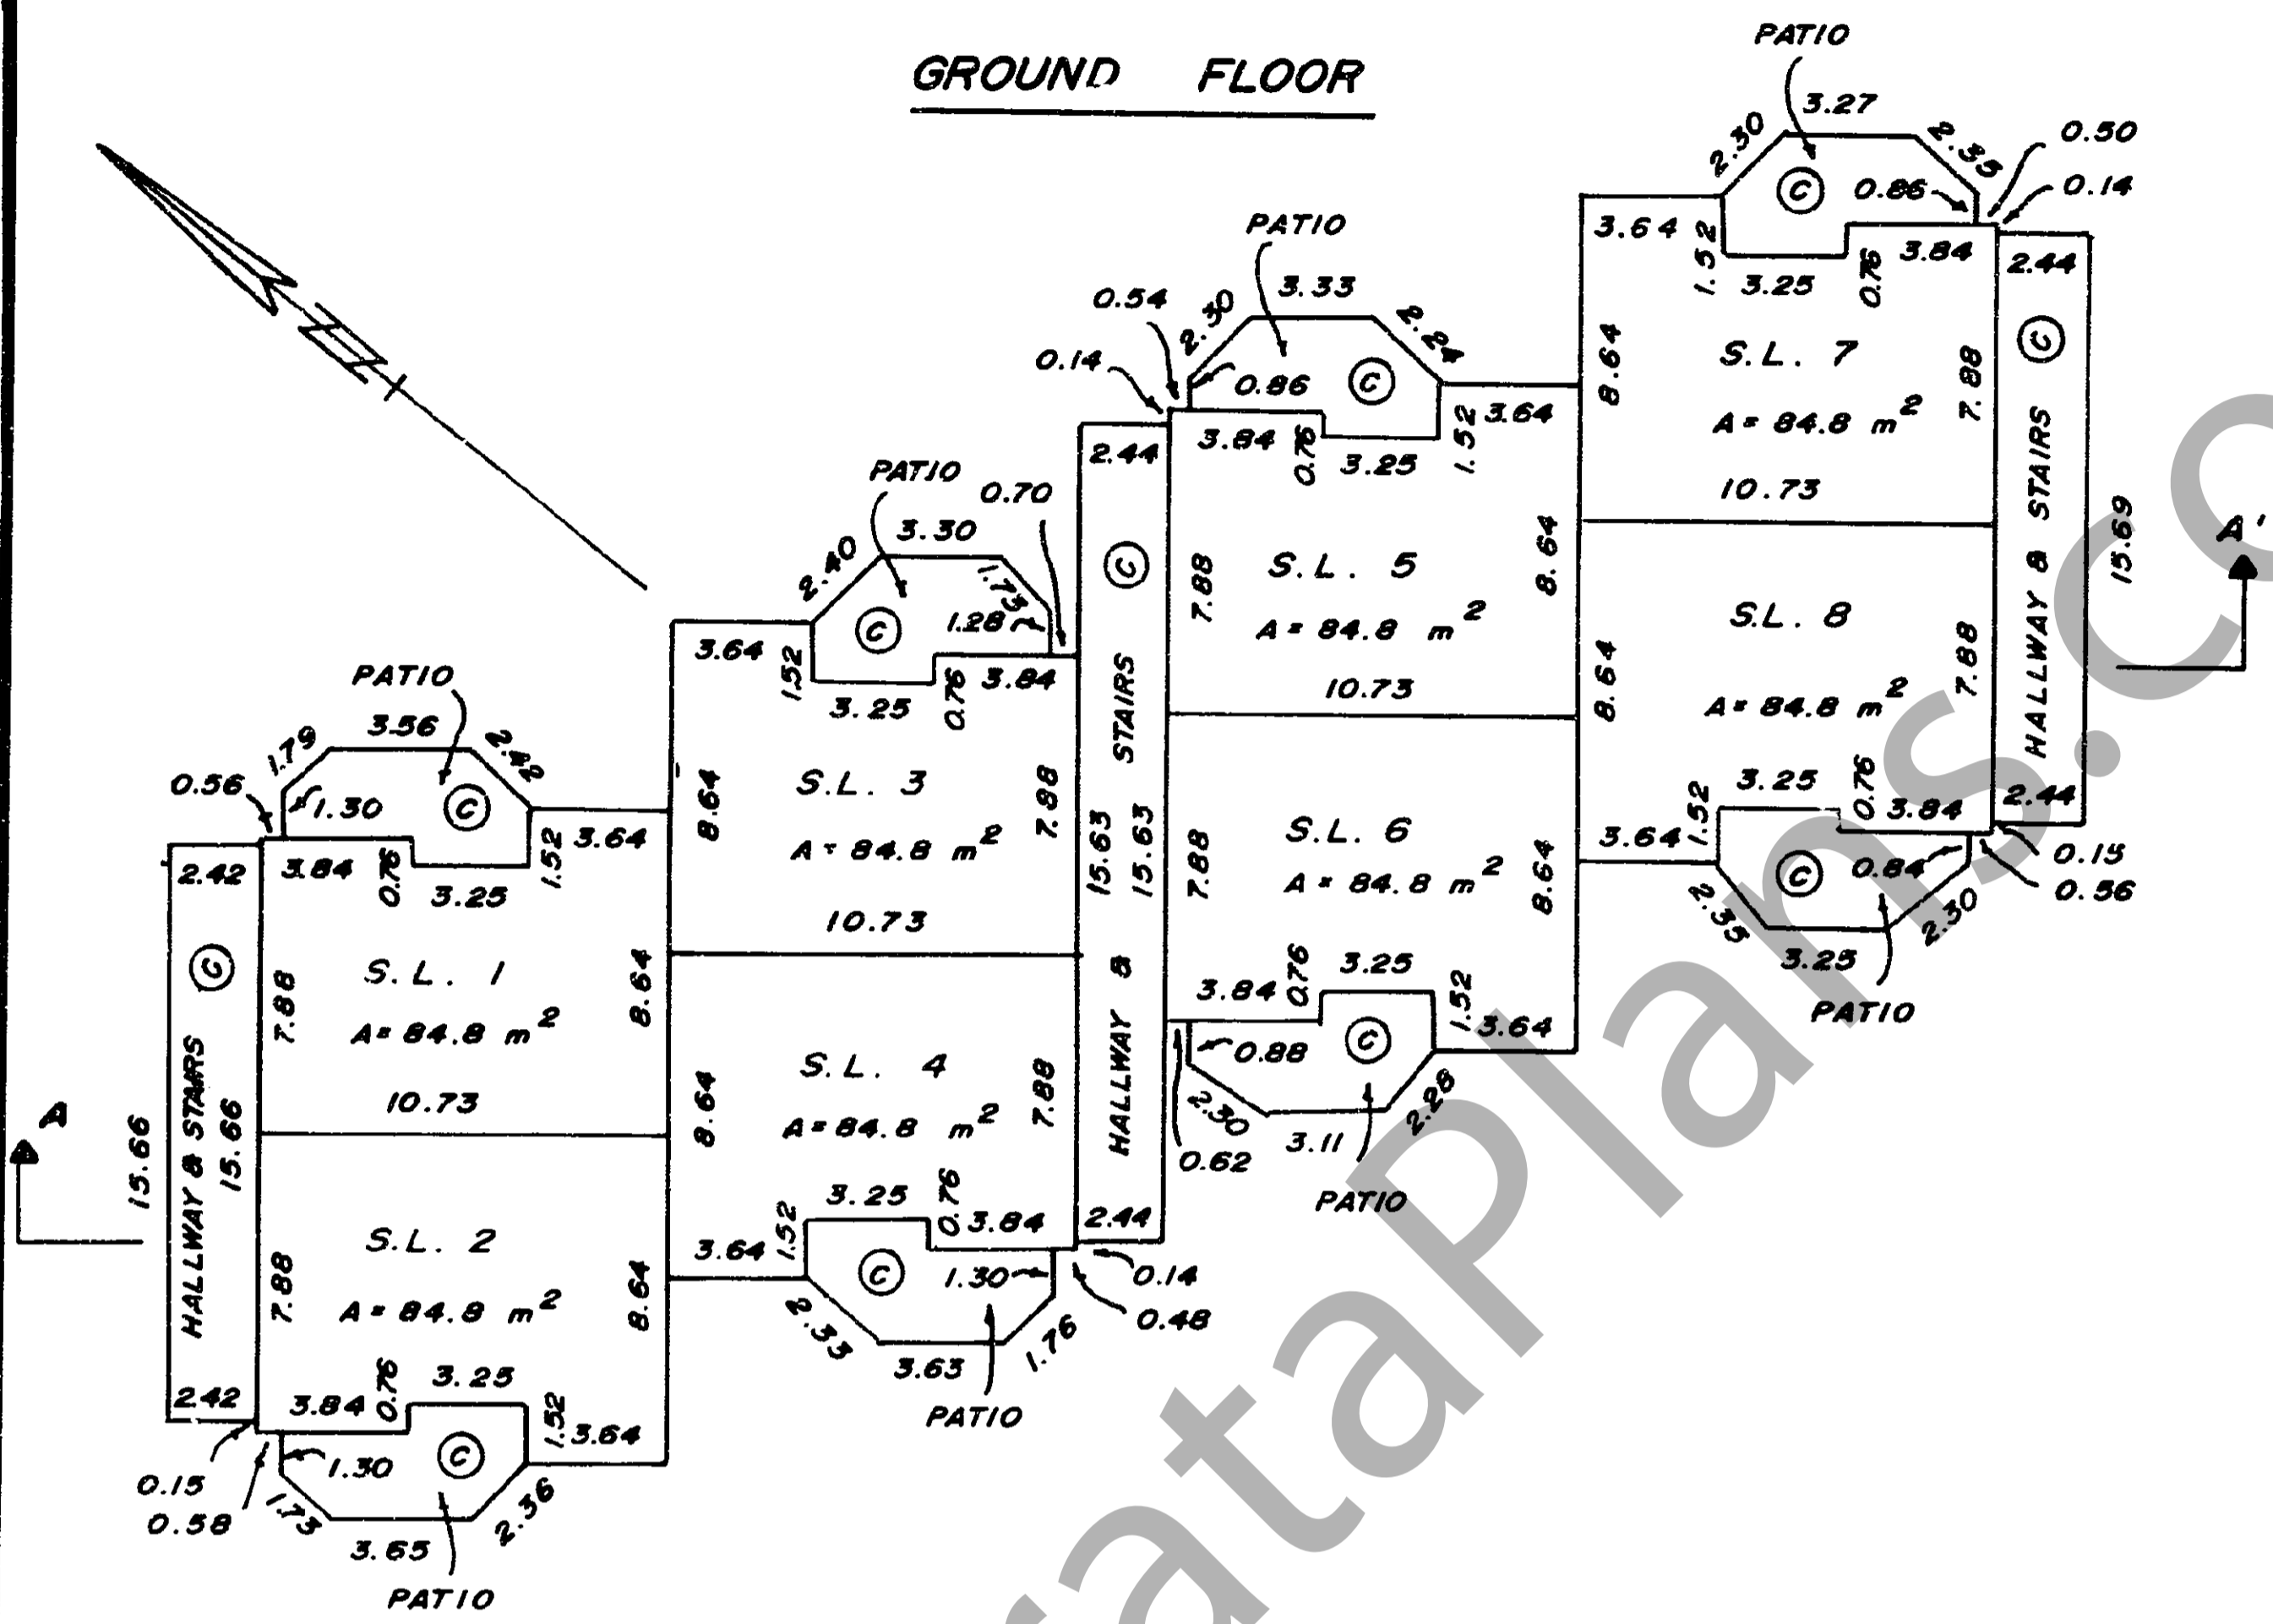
GROUND FLOOR

N

PATIO
3.27
2.30
2.35
0.50
0.86
0.14
3.64
1.52
3.84
0.76
3.25
2.44

S.L. 7
A = 84.8 $m^2$
10.73
8.64
7.88

HALLWAY & STAIRS
15.69
A'

S.L. 8
A = 84.8 $m^2$
8.64
7.88
3.25
1.52
0.76
3.84
3.64
2.44
0.84
0.15
0.56
2.35
2.30
3.25
PATIO

PATIO
3.33
0.54
2.30
2.24
0.14
0.86
3.84
0.76
3.25
1.52
3.64
2.44

S.L. 5
A = 84.8 $m^2$
10.73
7.88
8.64

S.L. 6
A = 84.8 $m^2$
7.88
8.64
3.84
0.76
3.25
1.52
3.64
0.88
2.30
3.11
2.28
0.62
PATIO

STAIRS
15.63
15.63
HALLWAY &

PATIO
3.30
0.70
2.40
1.73
1.28
3.64
1.52
3.84
0.76
3.25

S.L. 3
A = 84.8 $m^2$
10.73
8.64
7.88

S.L. 4
A = 84.8 $m^2$
8.64
7.88
3.25
0.76
3.84
2.44
3.64
1.52
1.30
0.14
0.48
2.33
3.63
1.76
PATIO

PATIO
3.56
1.79
2.42
0.56
1.30
3.84
0.76
3.25
1.52
3.64
2.42

S.L. 1
A = 84.8 $m^2$
10.73
7.88
8.64

A
15.66
HALLWAY & STAIRS
15.66

S.L. 2
A = 84.8 $m^2$
7.88
8.64
2.42
3.84
0.76
3.25
1.52
3.64
0.15
0.58
1.30
1.73
3.65
2.36
PATIO